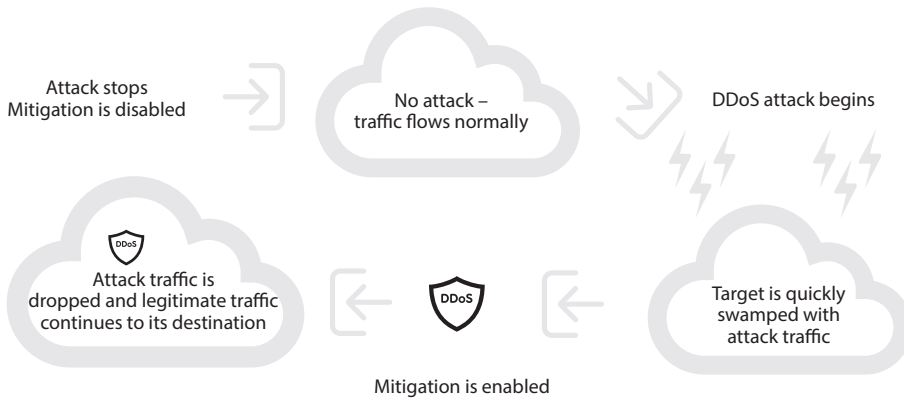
Attack stops
Mitigation is disabled

No attack – traffic flows normally

DDoS attack begins

Target is quickly swamped with attack traffic

Mitigation is enabled

DDoS

DDoS

Attack traffic is dropped and legitimate traffic continues to its destination